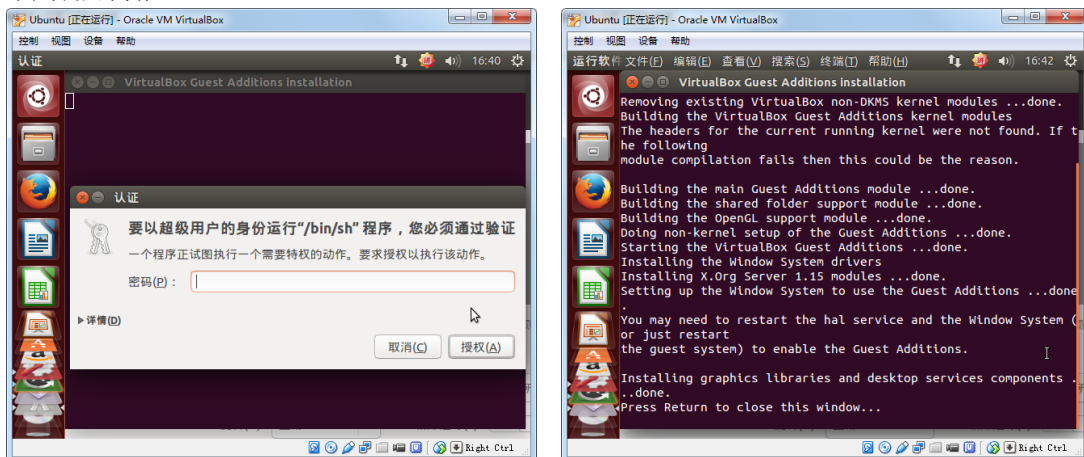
Ubuntu [正在运行] - Oracle VM VirtualBox

控制 视图 设备 帮助

认证

16:40

VirtualBox Guest Additions installation

认证

要以超级用户的身份运行"/bin/sh" 程序，您必须通过验证

一个程序正试图执行一个需要特权的动作。要求授权以执行该动作。

密码(P)：

▸ 详情(D)

取消(C) 授权(A)

Right Ctrl

Ubuntu [正在运行] - Oracle VM VirtualBox

控制 视图 设备 帮助

运行软件 文件(F) 编辑(E) 查看(V) 搜索(S) 终端(T) 帮助(H)

16:42

VirtualBox Guest Additions installation

Removing existing VirtualBox non-DKMS kernel modules ...done.
Building the VirtualBox Guest Additions kernel modules
The headers for the current running kernel were not found. If the following
module compilation fails then this could be the reason.

Building the main Guest Additions module ...done.
Building the shared folder support module ...done.
Building the OpenGL support module ...done.
Doing non-kernel setup of the Guest Additions ...done.
Starting the VirtualBox Guest Additions ...done.
Installing the Window System drivers
Installing X.Org Server 1.15 modules ...done.
Setting up the Window System to use the Guest Additions ...done

You may need to restart the hal service and the Window System (or just restart
the guest system) to enable the Guest Additions.

Installing graphics libraries and desktop services components ...done.
Press Return to close this window...

Right Ctrl